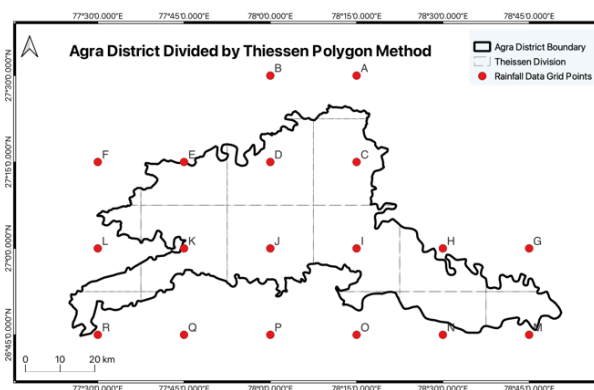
77°30'0.000"E 77°45'0.000"E 78°0'0.000"E 78°15'0.000"E 78°30'0.000"E 78°45'0.000"E

Agra District Divided by Thiessen Polygon Method

Agra District Boundary
Theissen Division
Rainfall Data Grid Points

27°30'0.000"N
27°15'0.000"N
27°0'0.000"N
26°45'0.000"N

B A
F E D C
L K J I H G
R Q P O N M

0 10 20 km

77°30'0.000"E 77°45'0.000"E 78°0'0.000"E 78°15'0.000"E 78°30'0.000"E 78°45'0.000"E